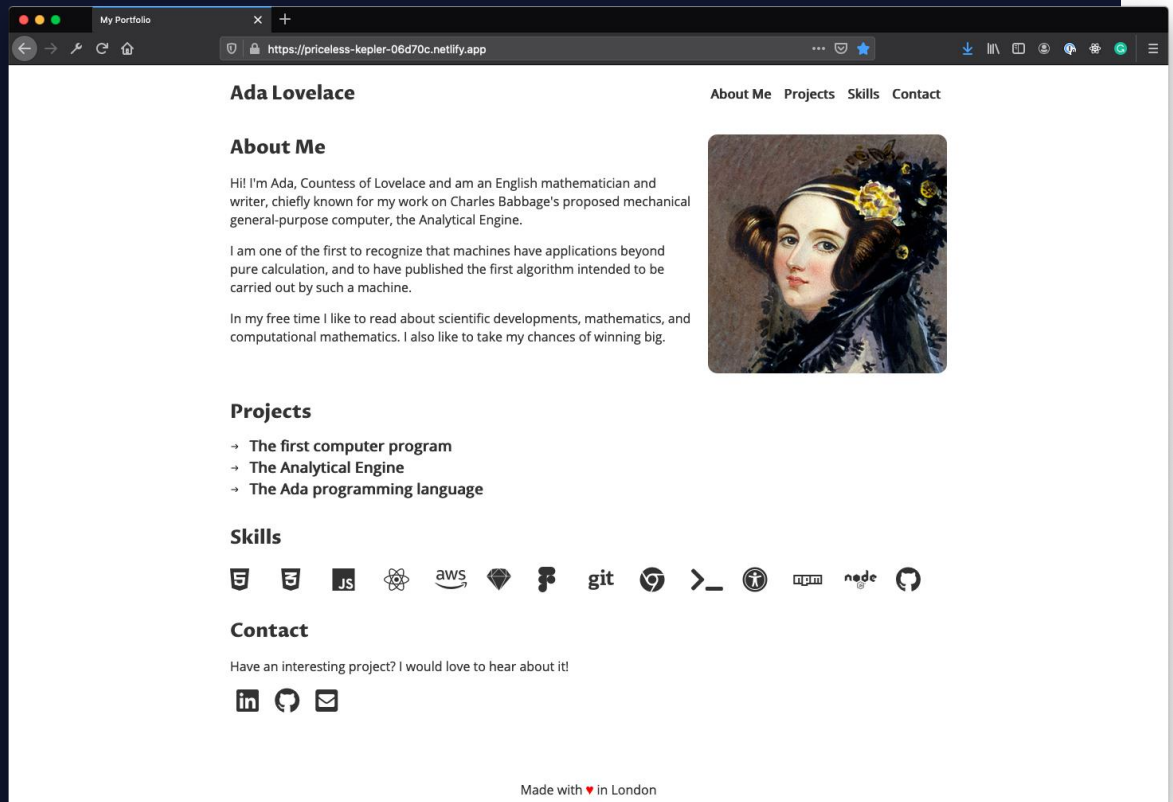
My Portfolio

https://priceless-kepler-06d70c.netlify.app

Ada Lovelace

About Me Projects Skills Contact

About Me

Hi! I'm Ada, Countess of Lovelace and am an English mathematician and writer, chiefly known for my work on Charles Babbage's proposed mechanical general-purpose computer, the Analytical Engine.

I am one of the first to recognize that machines have applications beyond pure calculation, and to have published the first algorithm intended to be carried out by such a machine.

In my free time I like to read about scientific developments, mathematics, and computational mathematics. I also like to take my chances of winning big.

Projects

→ The first computer program
→ The Analytical Engine
→ The Ada programming language

Skills

5 3 JS aws git npm node

Contact

Have an interesting project? I would love to hear about it!

Made with ♥ in London